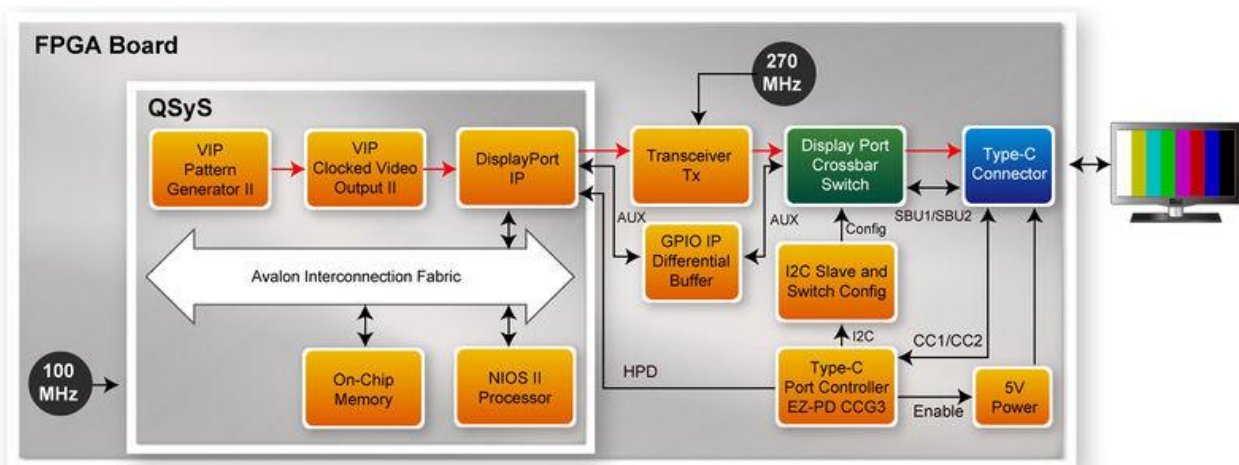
FPGA Board

270 MHz

QSyS

VIP Pattern Generator II

VIP Clocked Video Output II

DisplayPort IP

Transceiver Tx

Display Port Crossbar Switch

Type-C Connector

AUX

AUX

GPIO IP Differential Buffer

SBU1/SBU2

Config

Avalon Interconnection Fabric

I2C Slave and Switch Config

I2C

CC1/CC2

100 MHz

HPD

On-Chip Memory

NIOS II Processor

Type-C Port Controller EZ-PD CCG3

Enable

5V Power